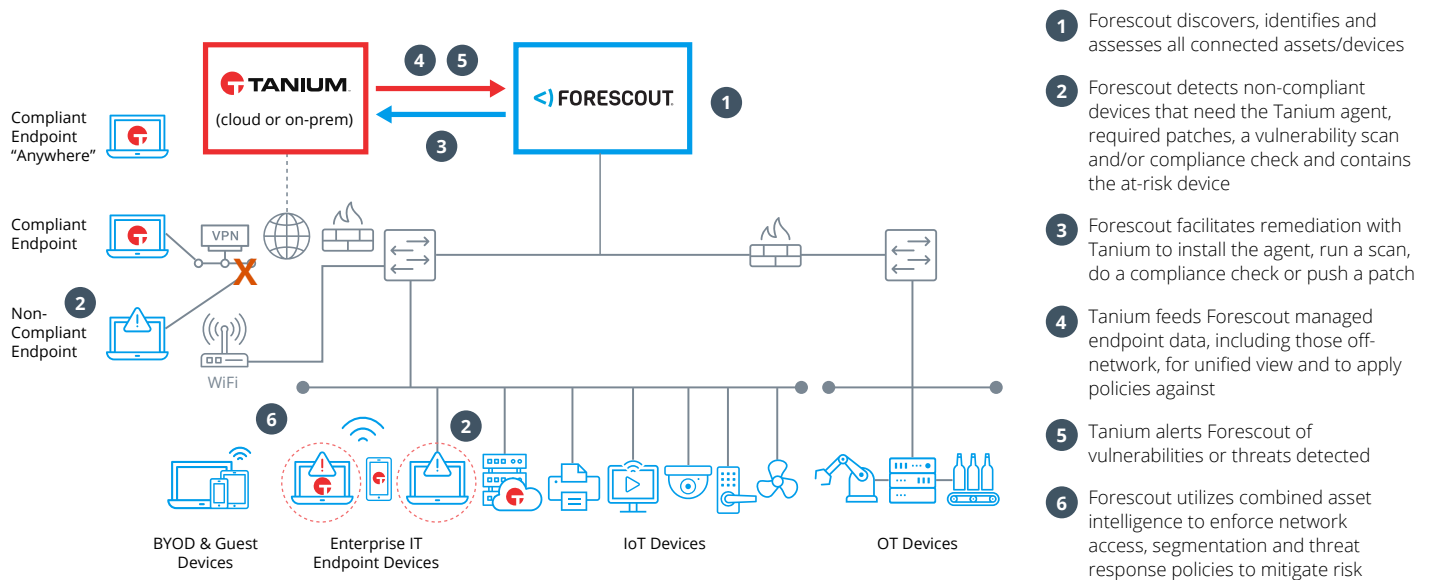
TANIUM
(cloud or on-prem)

4 5

3

FORESCOUT

1

Compliant Endpoint "Anywhere"

Compliant Endpoint

VPN

X

2

Non-Compliant Endpoint

WiFi

6

2

BYOD & Guest Devices

Enterprise IT Endpoint Devices

IoT Devices

OT Devices

1 Forescout discovers, identifies and assesses all connected assets/devices

2 Forescout detects non-compliant devices that need the Tanium agent, required patches, a vulnerability scan and/or compliance check and contains the at-risk device

3 Forescout facilitates remediation with Tanium to install the agent, run a scan, do a compliance check or push a patch

4 Tanium feeds Forescout managed endpoint data, including those off-network, for unified view and to apply policies against

5 Tanium alerts Forescout of vulnerabilities or threats detected

6 Forescout utilizes combined asset intelligence to enforce network access, segmentation and threat response policies to mitigate risk